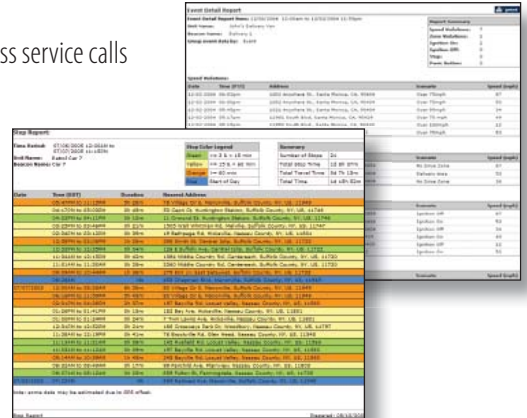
ss service calls

Event Detail Report

Report Summary

Speed Violations

Stop Report

Stop Color Legend

Summary

Number of Stops

Total Stop Time

Total Travel Time

Total Time

Date

Time (EDT)

Duration

Nearest Address

Unit Name:

Beacon Name:

Green

Yellow

Orange

Blue

Start of Day

Scenario

Speed (mph)

Ignition On

Ignition Off

Delivery Area

No Drive Zone

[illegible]

Stop Report